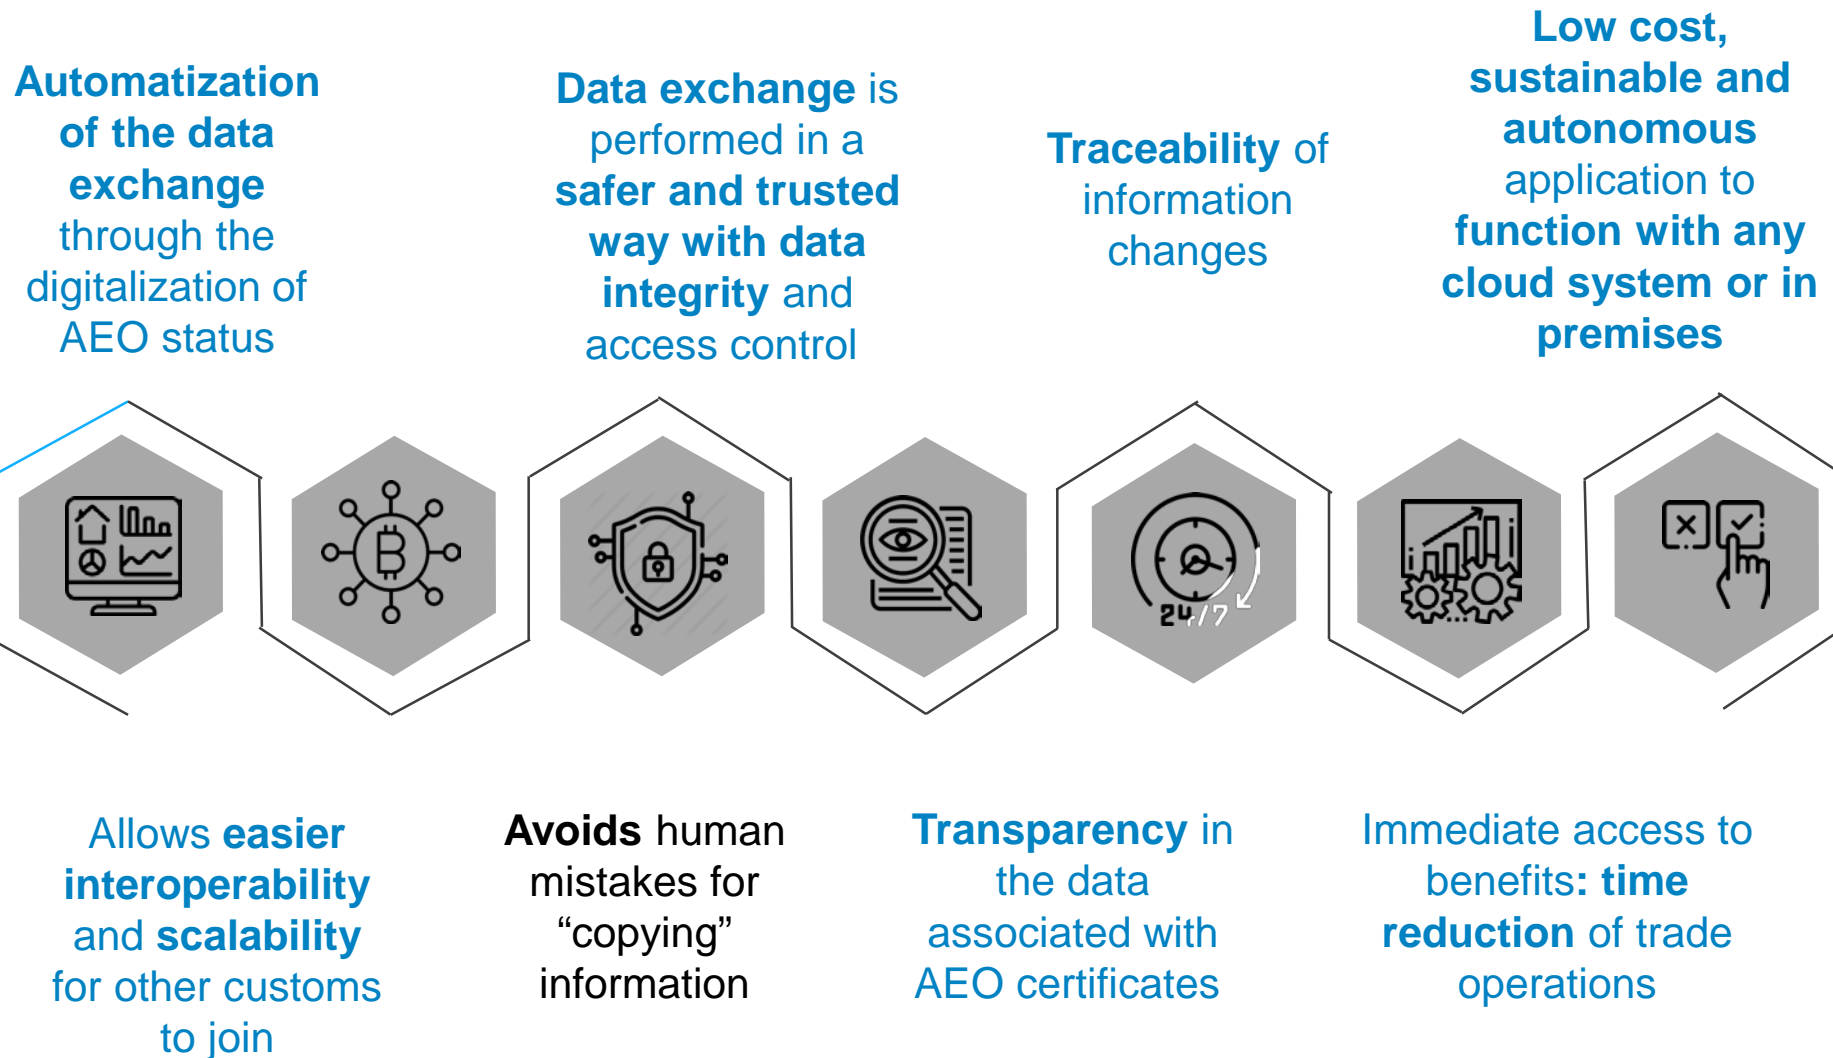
Automatization of the data exchange through the digitalization of AEO status

Data exchange is performed in a safer and trusted way with data integrity and access control

Traceability of information changes

Low cost, sustainable and autonomous application to function with any cloud system or in premises

24/7

Allows easier interoperability and scalability for other customs to join

Avoids human mistakes for "copying" information

Transparency in the data associated with AEO certificates

Immediate access to benefits: time reduction of trade operations